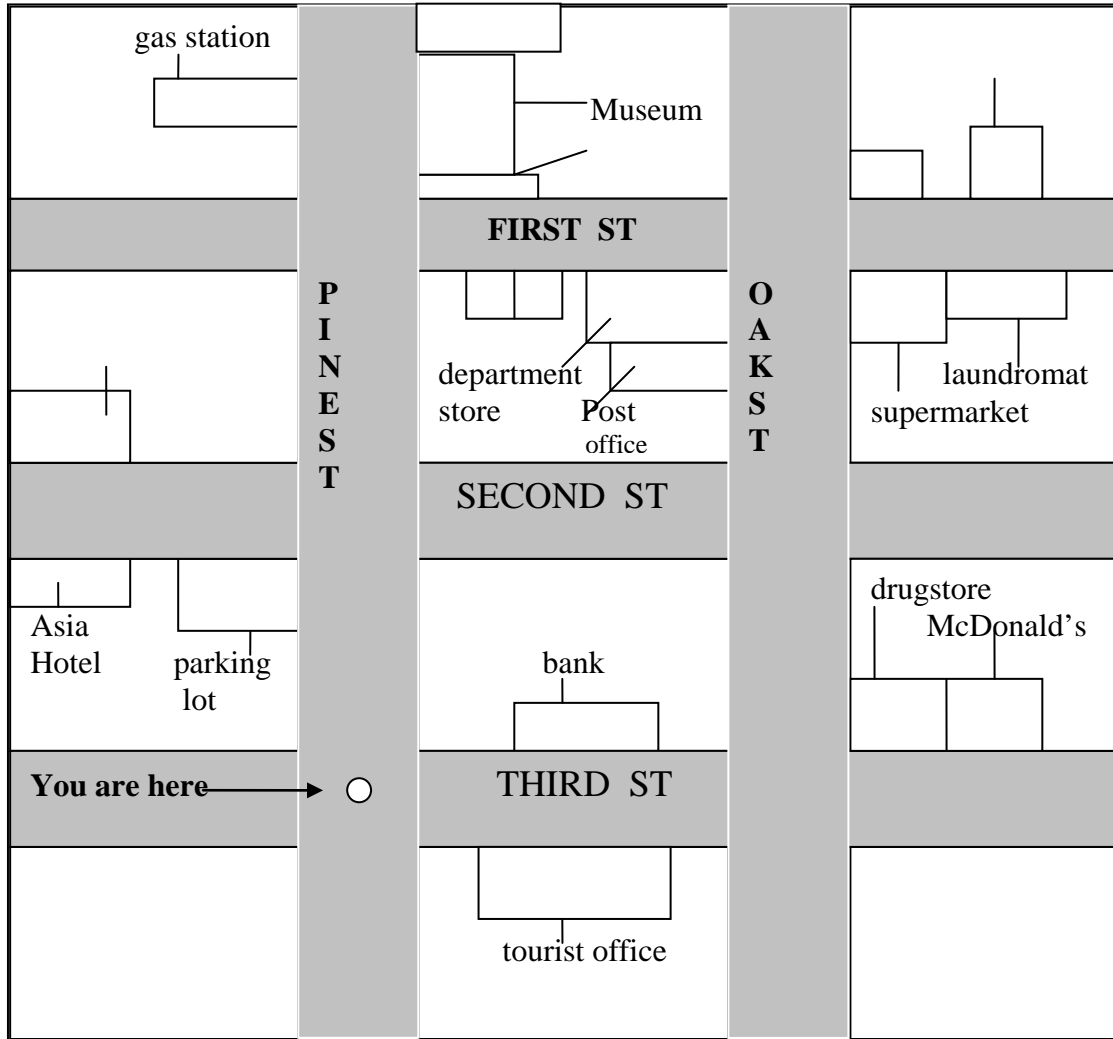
gas station

Museum

FIRST ST

PINE ST

OAK ST

department store

Post office

laundromat

supermarket

SECOND ST

Asia Hotel

parking lot

bank

drugstore

McDonald's

You are here

THIRD ST

tourist office